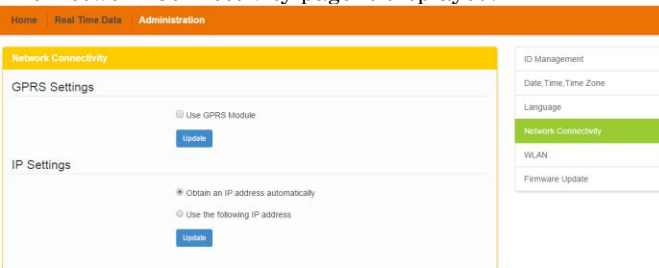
Home | Real Time Data | Administration

Network Connectivity

GPRS Settings

Use GPRS Module

Update

IP Settings

Obtain an IP address automatically

Use the following IP address

Update

ID Management

Date,Time,Time Zone

Language

Network Connectivity

WLAN

Firmware Update